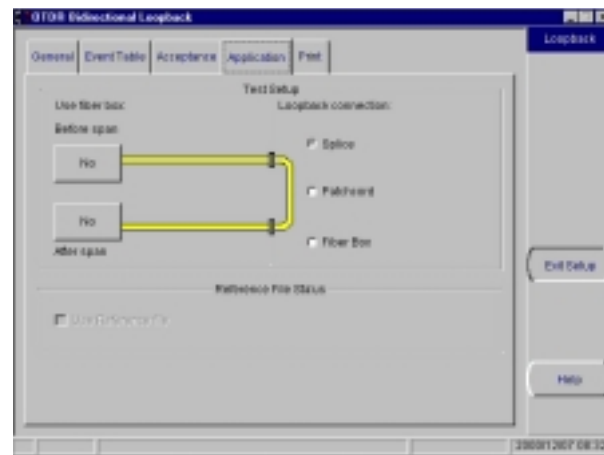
OTDR Bidirectional Loopback

Loopback

General | Event Table | Acceptance | Application | Print

Test Setup

Use fiber box:

Before span

No

No

After span

Loopback connection:

Splice

Patchcord

Fiber Box

Reference File Status

Use Reference File

Exit Setup

Help

2000/12/07 08:3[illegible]